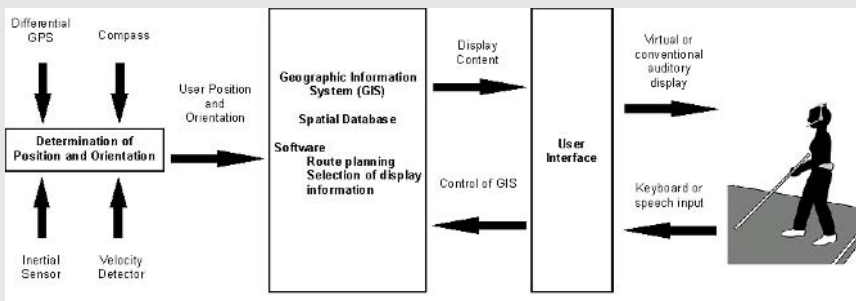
Differential GPS

Compass

Determination of Position and Orientation

Inertial Sensor

Velocity Detector

User Position and Orientation

Geographic Information System (GIS)

Spatial Database

Software
Route planning
Selection of display information

Display Content

Control of GIS

User Interface

Virtual or conventional auditory display

Keyboard or speech input